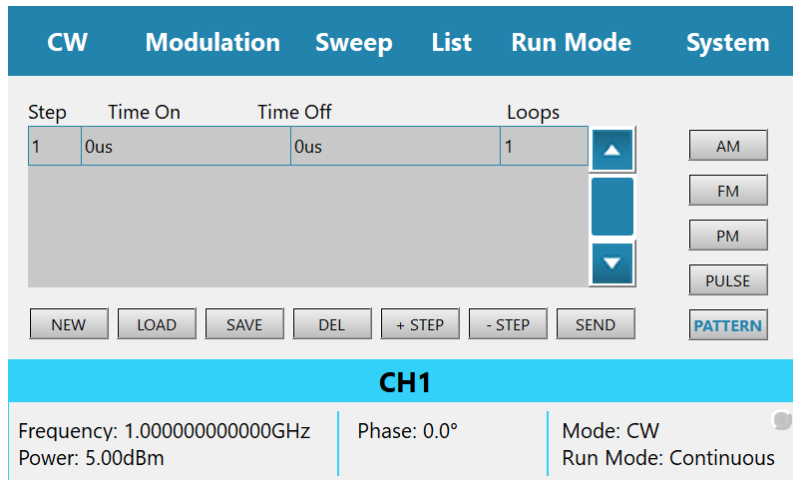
CW Modulation Sweep List Run Mode System

| Step | Time On | Time Off | Loops |
|---|---|---|---|
| 1 | 0us | 0us | 1 |

AM
FM
PM
PULSE
PATTERN

NEW LOAD SAVE DEL + STEP - STEP SEND

CH1

Frequency: 1.000000000000GHz
Power: 5.00dBm

Phase: 0.0°

Mode: CW
Run Mode: Continuous